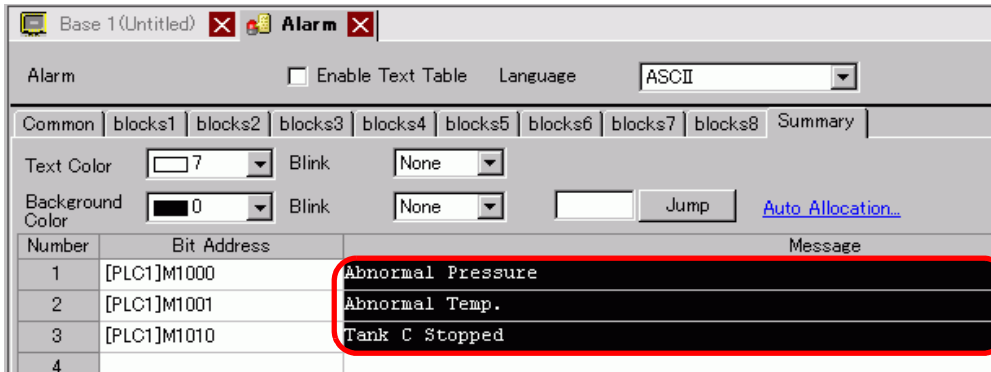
Base 1(Untitled) Alarm

Alarm Enable Text Table Language ASCII

Common | blocks1 | blocks2 | blocks3 | blocks4 | blocks5 | blocks6 | blocks7 | blocks8 | Summary

Text Color 7 Blink None

Background Color 0 Blink None Jump Auto Allocation...

| Number | Bit Address | Message |
|---|---|---|
| 1 | [PLC1]M1000 | Abnormal Pressure |
| 2 | [PLC1]M1001 | Abnormal Temp. |
| 3 | [PLC1]M1010 | Tank C Stopped |
| 4 | | |